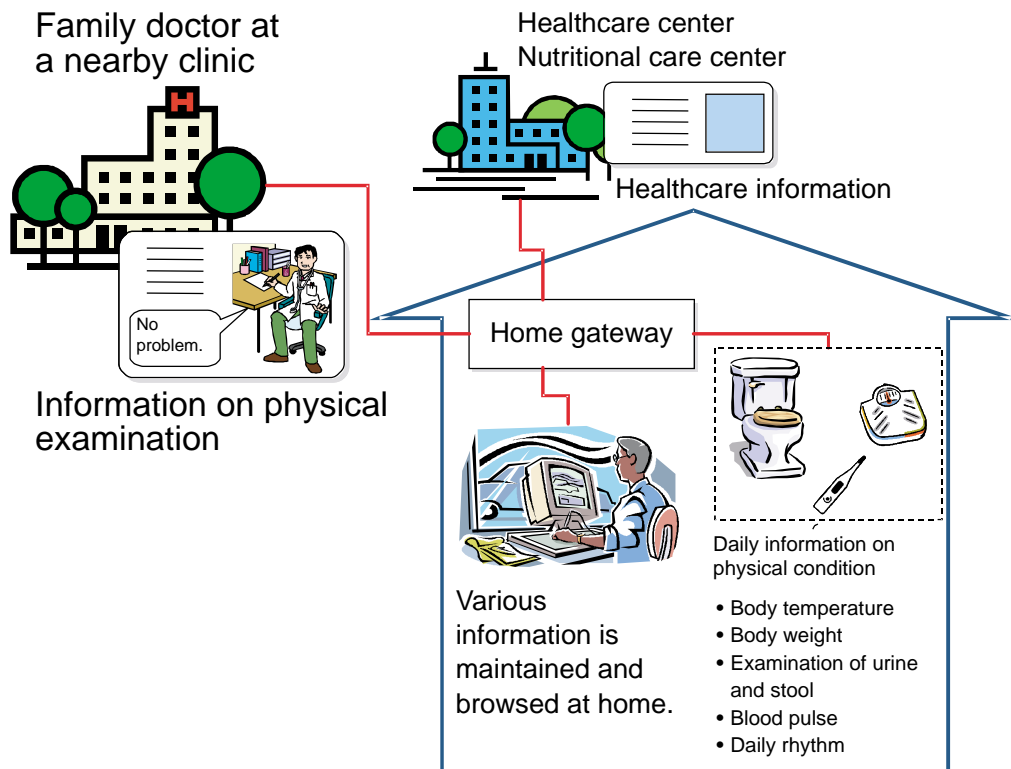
Family doctor at a nearby clinic

H

No problem.

Information on physical examination

Healthcare center
Nutritional care center

Healthcare information

Home gateway

Various information is maintained and browsed at home.

Daily information on physical condition

• Body temperature
• Body weight
• Examination of urine and stool
• Blood pulse
• Daily rhythm